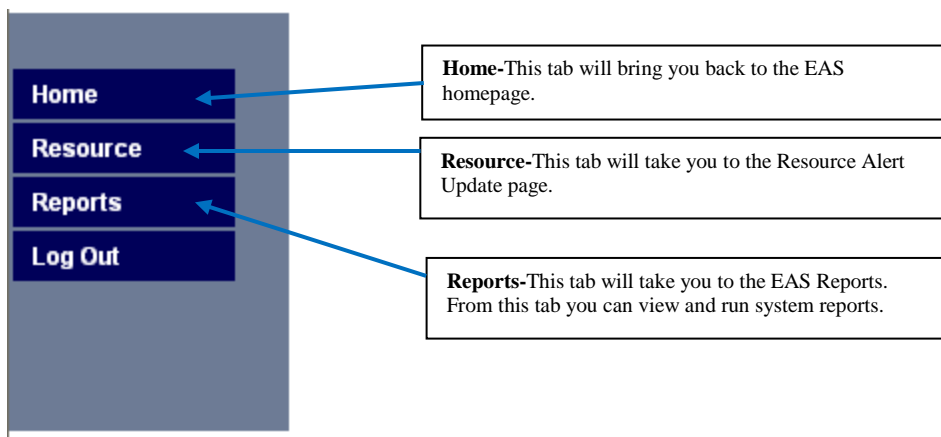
Home

Resource

Reports

Log Out

**Home-**This tab will bring you back to the EAS homepage.

**Resource-**This tab will take you to the Resource Alert Update page.

**Reports-**This tab will take you to the EAS Reports. From this tab you can view and run system reports.